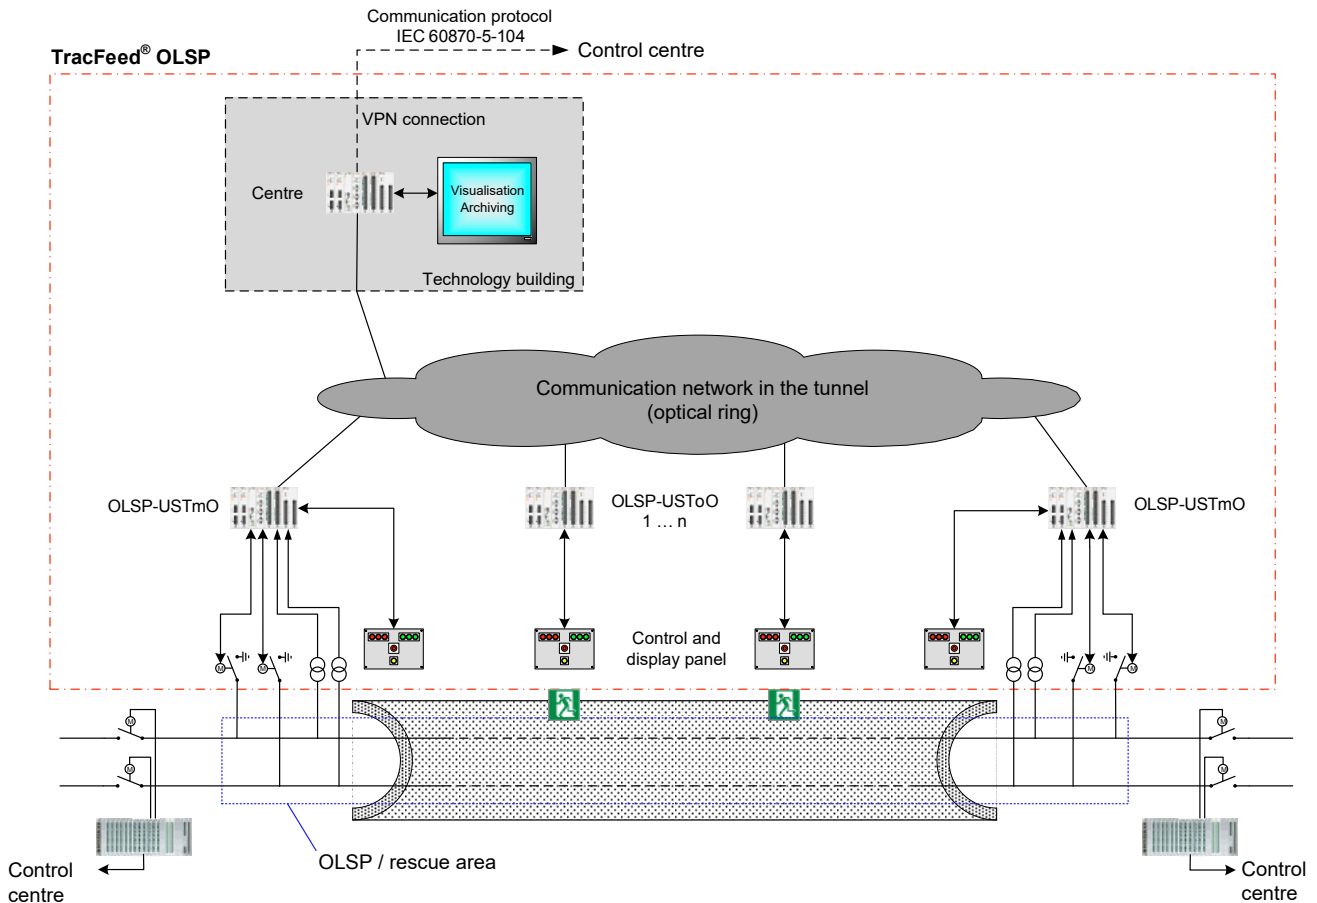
Communication protocol
IEC 60870-5-104

Control centre

TracFeed® OLSP

VPN connection

Centre

Visualisation
Archiving

Technology building

Communication network in the tunnel
(optical ring)

OLSP-USTmO

OLSP-USToO
1 … n

OLSP-USTmO

Control and
display panel

OLSP / rescue area

Control
centre

Control
centre